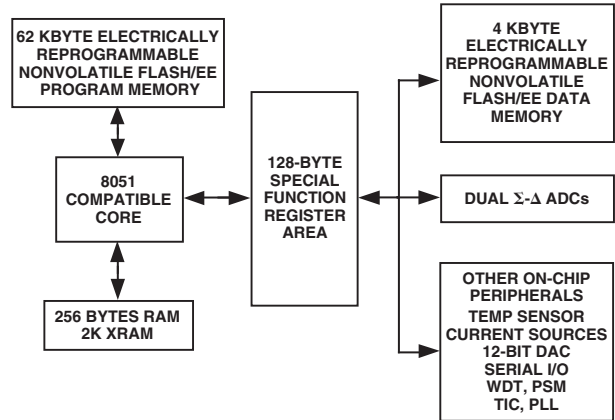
62 KBYTE ELECTRICALLY REPROGRAMMABLE NONVOLATILE FLASH/EE PROGRAM MEMORY

8051 COMPATIBLE CORE

256 BYTES RAM 2K XRAM

128-BYTE SPECIAL FUNCTION REGISTER AREA

4 KBYTE ELECTRICALLY REPROGRAMMABLE NONVOLATILE FLASH/EE DATA MEMORY

DUAL $\Sigma$-$\Delta$ ADCs

OTHER ON-CHIP PERIPHERALS
TEMP SENSOR
CURRENT SOURCES
12-BIT DAC
SERIAL I/O
WDT, PSM
TIC, PLL